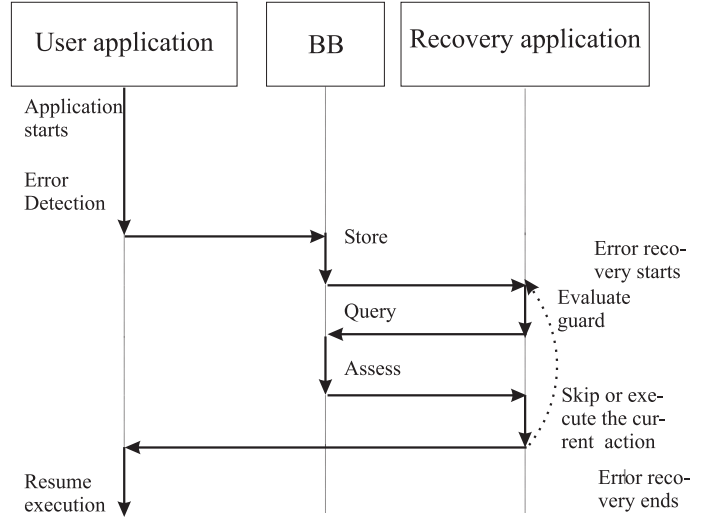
User application

BB

Recovery application

Application starts

Error Detection

Store

Error recovery starts

Evaluate guard

Query

Assess

Skip or execute the current action

Resume execution

Error recovery ends